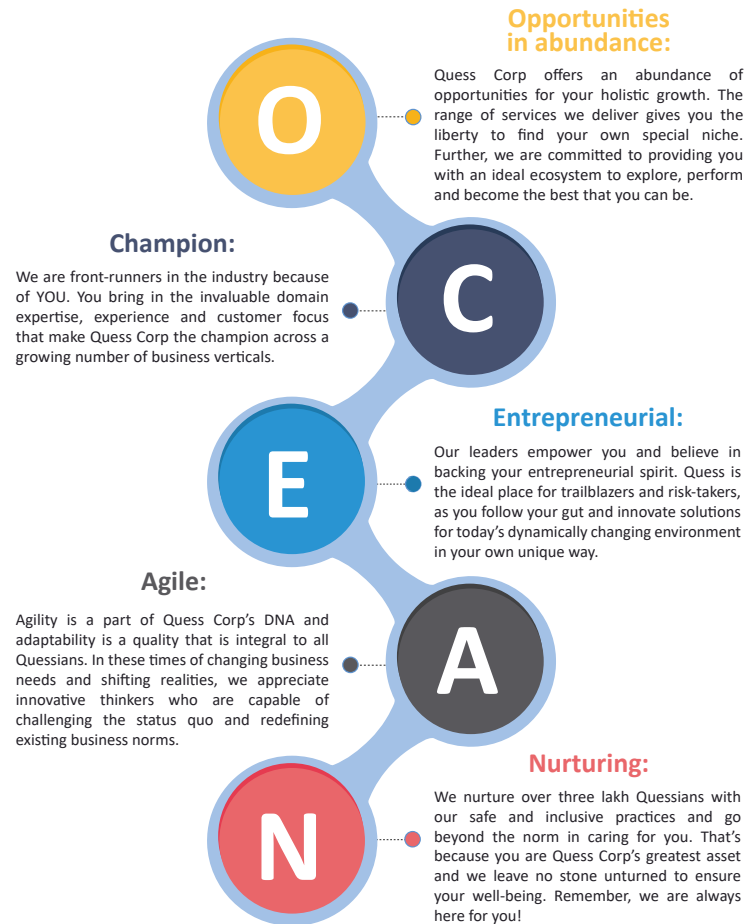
O

Opportunities in abundance:

Quess Corp offers an abundance of opportunities for your holistic growth. The range of services we deliver gives you the liberty to find your own special niche. Further, we are committed to providing you with an ideal ecosystem to explore, perform and become the best that you can be.

C

Champion:

We are front-runners in the industry because of YOU. You bring in the invaluable domain expertise, experience and customer focus that make Quess Corp the champion across a growing number of business verticals.

E

Entrepreneurial:

Our leaders empower you and believe in backing your entrepreneurial spirit. Quess is the ideal place for trailblazers and risk-takers, as you follow your gut and innovate solutions for today's dynamically changing environment in your own unique way.

A

Agile:

Agility is a part of Quess Corp's DNA and adaptability is a quality that is integral to all Quessians. In these times of changing business needs and shifting realities, we appreciate innovative thinkers who are capable of challenging the status quo and redefining existing business norms.

N

Nurturing:

We nurture over three lakh Quessians with our safe and inclusive practices and go beyond the norm in caring for you. That's because you are Quess Corp's greatest asset and we leave no stone unturned to ensure your well-being. Remember, we are always here for you!